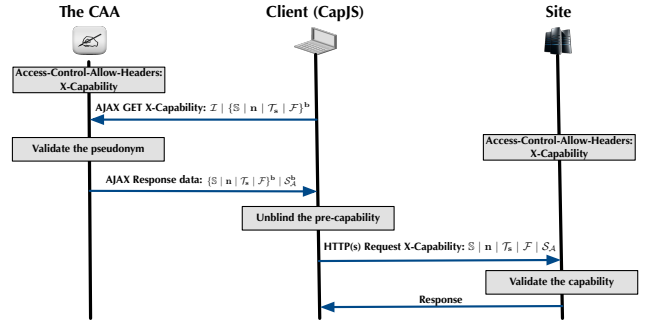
The CAA

Client (CapJS)

Site

Access-Control-Allow-Headers: X-Capability

AJAX GET X-Capability: $\mathcal{I} \mid \{\mathbb{S} \mid \mathbf{n} \mid \mathcal{T}_s \mid \mathcal{F}\}^{\mathbf{b}}$

Access-Control-Allow-Headers: X-Capability

Validate the pseudonym

AJAX Response data: $\{\mathbb{S} \mid \mathbf{n} \mid \mathcal{T}_s \mid \mathcal{F}\}^{\mathbf{b}} \mid \mathcal{S}_{\mathcal{A}}^{\mathbf{b}}$

Unblind the pre-capability

HTTP(s) Request X-Capability: $\mathbb{S} \mid \mathbf{n} \mid \mathcal{T}_s \mid \mathcal{F} \mid \mathcal{S}_{\mathcal{A}}$

Validate the capability

Response